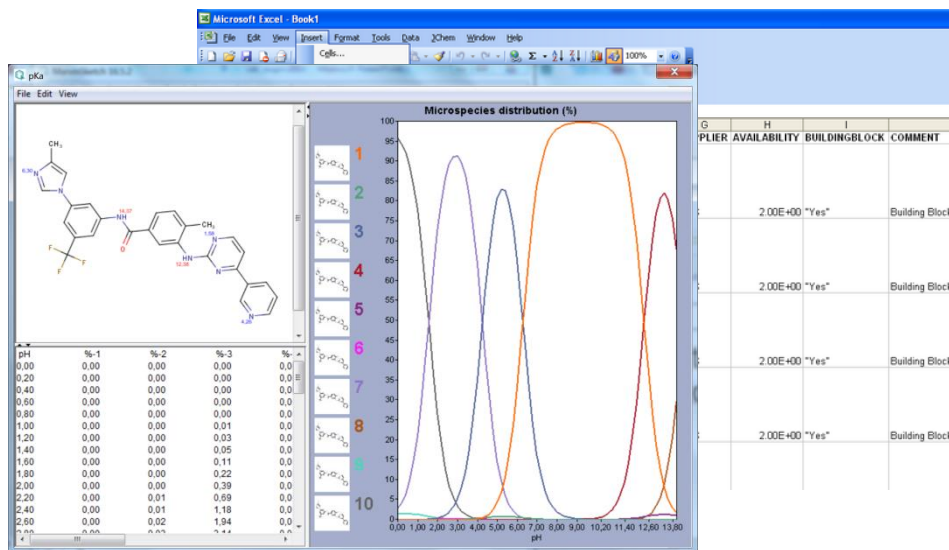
Microsoft Excel - Book1

File Edit View Insert Format Tools Data JChem Window Help

Cells...

100%

pKa

File Edit View

$CH_3$

6,96

N

N

NH

14,07

O

F

F

F

$CH_3$

1,58

N

N

NH

12,08

N

4,26

Microspecies distribution (%)

| pH | %-1 | %-2 | %-3 | %- |
|---|---|---|---|---|
| 0,00 | 0,00 | 0,00 | 0,00 | 0,0 |
| 0,20 | 0,00 | 0,00 | 0,00 | 0,0 |
| 0,40 | 0,00 | 0,00 | 0,00 | 0,0 |
| 0,60 | 0,00 | 0,00 | 0,00 | 0,0 |
| 0,80 | 0,00 | 0,00 | 0,00 | 0,0 |
| 1,00 | 0,00 | 0,00 | 0,01 | 0,0 |
| 1,20 | 0,00 | 0,00 | 0,03 | 0,0 |
| 1,40 | 0,00 | 0,00 | 0,05 | 0,0 |
| 1,60 | 0,00 | 0,00 | 0,11 | 0,0 |
| 1,80 | 0,00 | 0,00 | 0,22 | 0,0 |
| 2,00 | 0,00 | 0,00 | 0,39 | 0,0 |
| 2,20 | 0,00 | 0,01 | 0,69 | 0,0 |
| 2,40 | 0,00 | 0,01 | 1,18 | 0,0 |
| 2,60 | 0,00 | 0,02 | 1,94 | 0,0 |

1
2
3
4
5
6
7
8
9
10

100
95
90
85
80
75
70
65
60
55
50
45
40
35
30
25
20
15
10
5
0

0,00 1,00 2,00 3,00 4,00 5,00 6,00 7,00 8,00 9,00 10,20 11,40 12,60 13,80

pH

| G | H | I | |
|---|---|---|---|
| PLIER | AVAILABILITY | BUILDINGBLOCK | COMMENT |
| | 2.00E+00 | "Yes" | Building Block |
| | 2.00E+00 | "Yes" | Building Block |
| | 2.00E+00 | "Yes" | Building Block |
| | 2.00E+00 | "Yes" | Building Block |